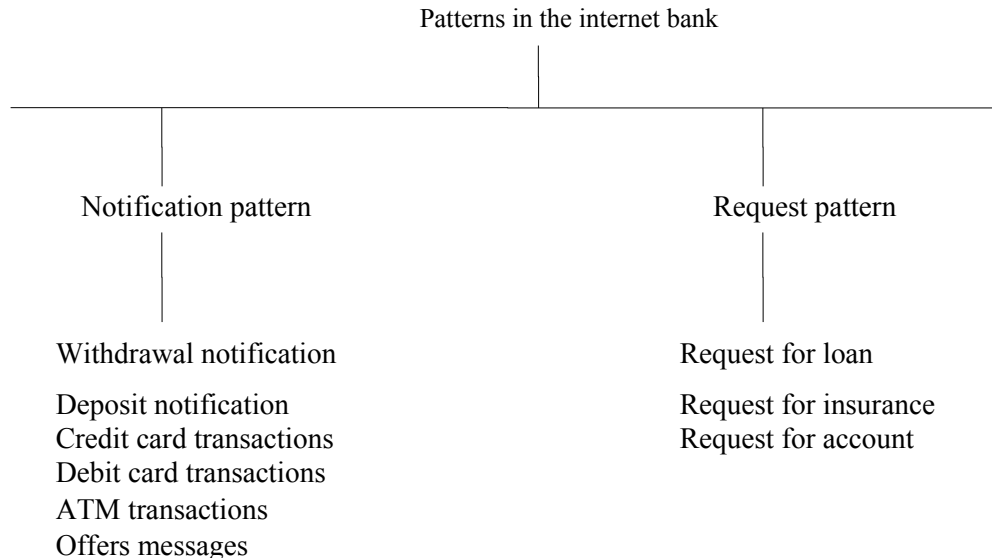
Patterns in the internet bank

Notification pattern

Withdrawal notification
Deposit notification
Credit card transactions
Debit card transactions
ATM transactions
Offers messages

Request pattern

Request for loan
Request for insurance
Request for account